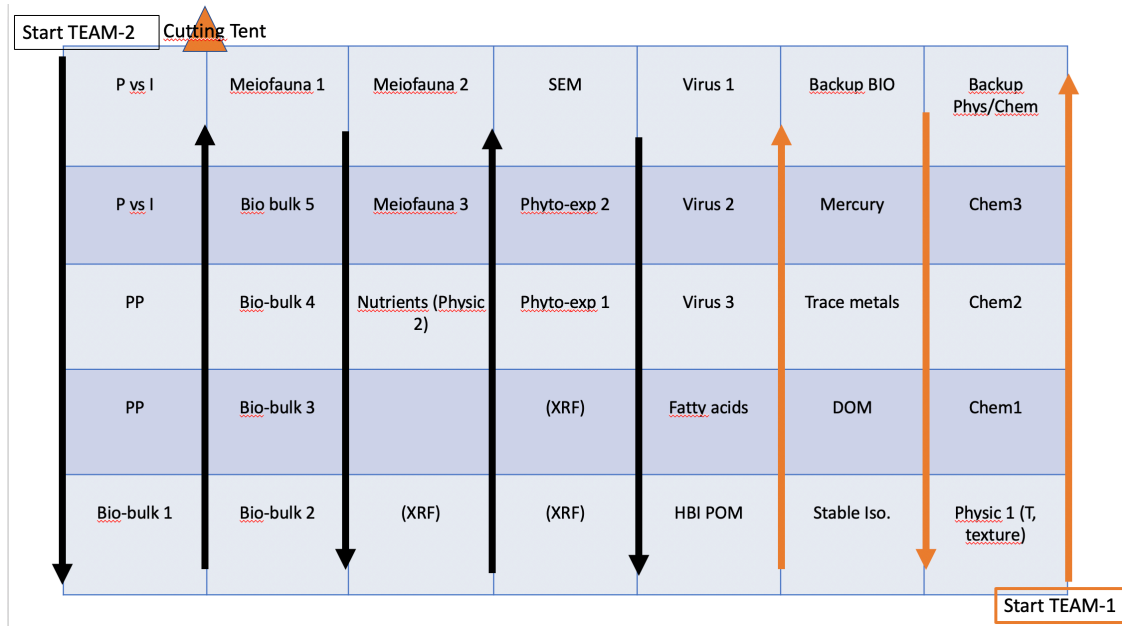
Start TEAM-2 Cutting Tent

| P vs I | Meiofauna 1 | Meiofauna 2 | SEM | Virus 1 | Backup BIO | Backup Phys/Chem |
|---|---|---|---|---|---|---|
| P vs I | Bio bulk 5 | Meiofauna 3 | Phyto-exp 2 | Virus 2 | Mercury | Chem3 |
| PP | Bio-bulk 4 | Nutrients (Physic 2) | Phyto-exp 1 | Virus 3 | Trace metals | Chem2 |
| PP | Bio-bulk 3 | | (XRF) | Fatty acids | DOM | Chem1 |
| Bio-bulk 1 | Bio-bulk 2 | (XRF) | (XRF) | HBI POM | Stable Iso. | Physic 1 (T, texture) |

Start TEAM-1